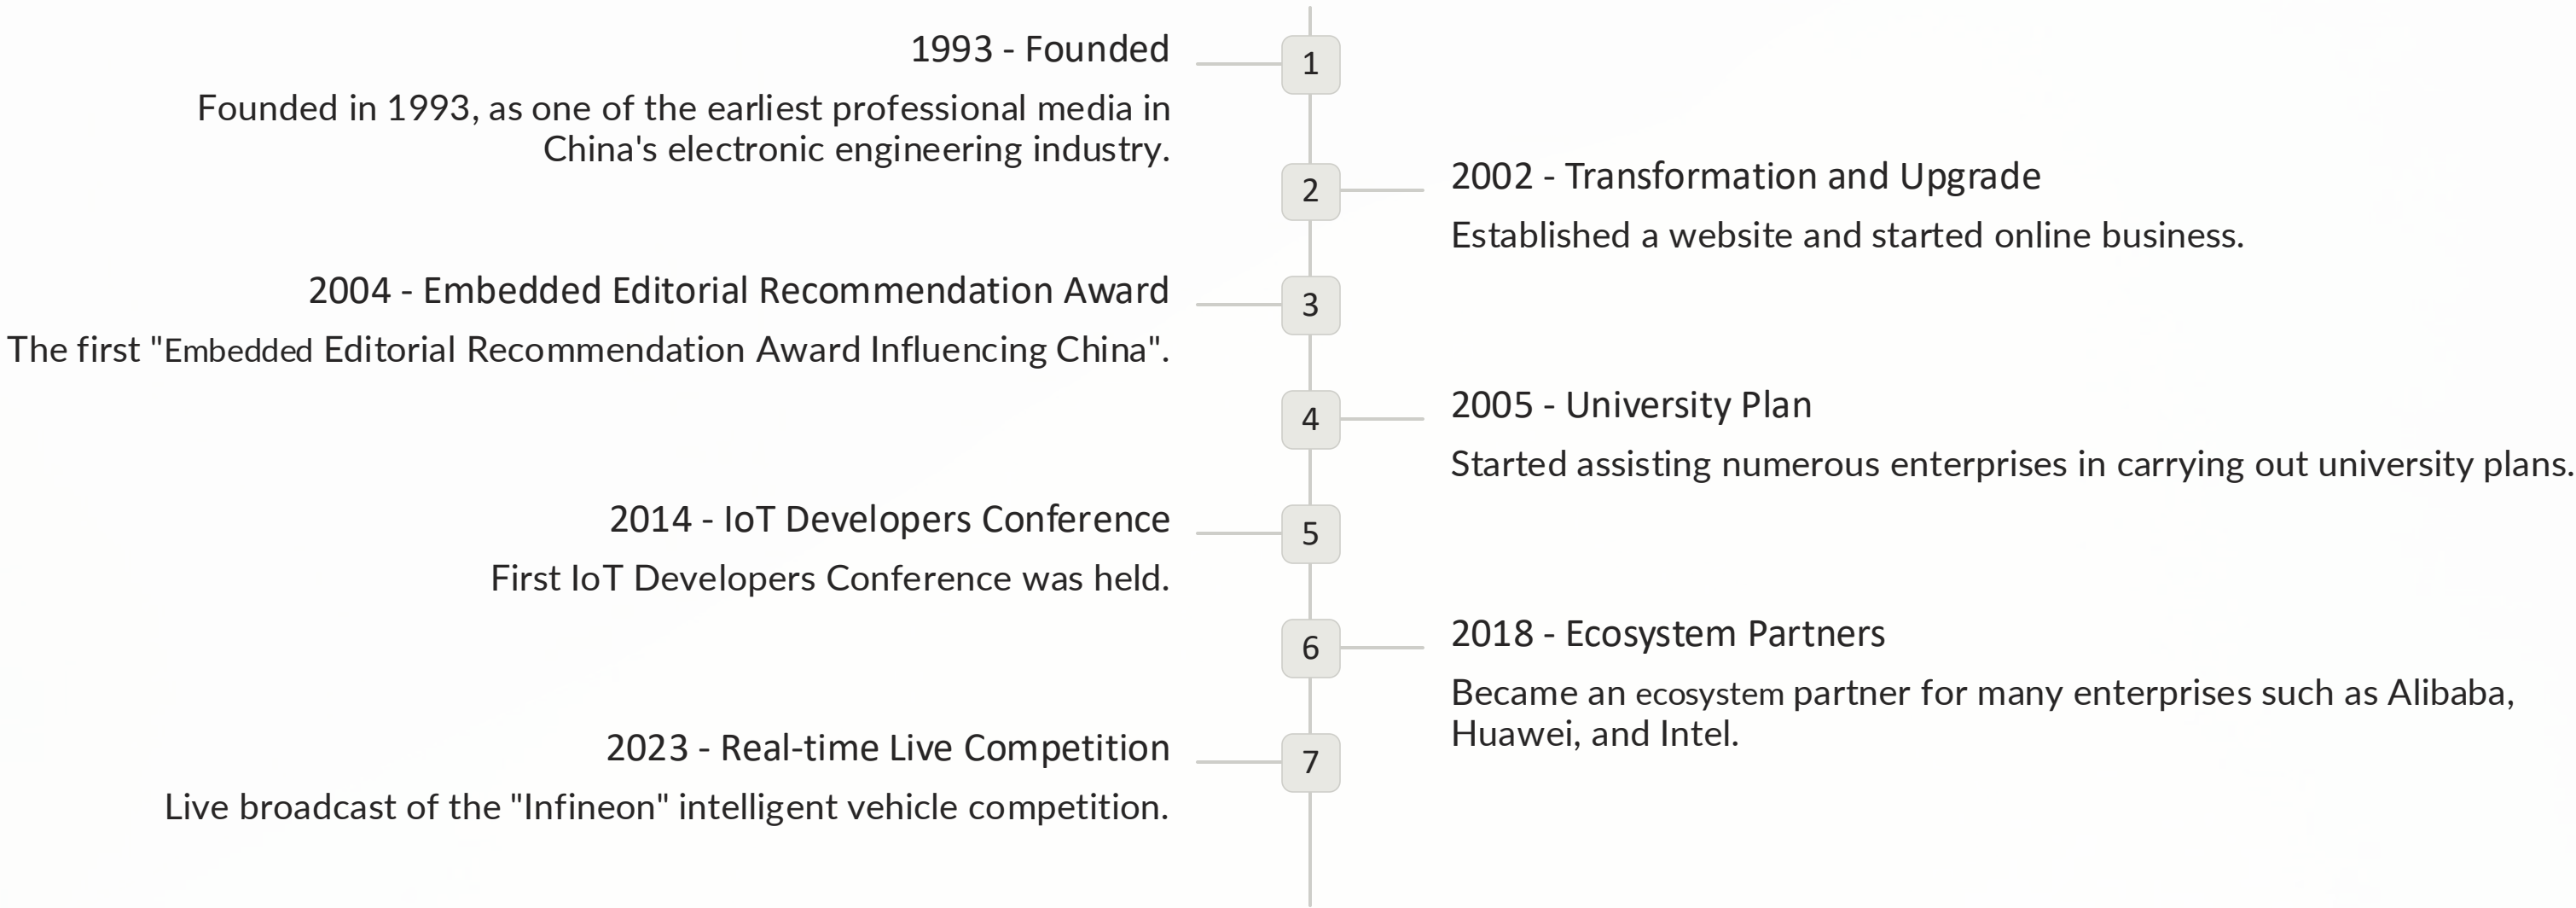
1993 - Founded

Founded in 1993, as one of the earliest professional media in China's electronic engineering industry.

1

2

2002 - Transformation and Upgrade

Established a website and started online business.

2004 - Embedded Editorial Recommendation Award

The first "Embedded Editorial Recommendation Award Influencing China".

3

4

2005 - University Plan

Started assisting numerous enterprises in carrying out university plans.

2014 - IoT Developers Conference

First IoT Developers Conference was held.

5

6

2018 - Ecosystem Partners

Became an ecosystem partner for many enterprises such as Alibaba, Huawei, and Intel.

2023 - Real-time Live Competition

Live broadcast of the "Infineon" intelligent vehicle competition.

7